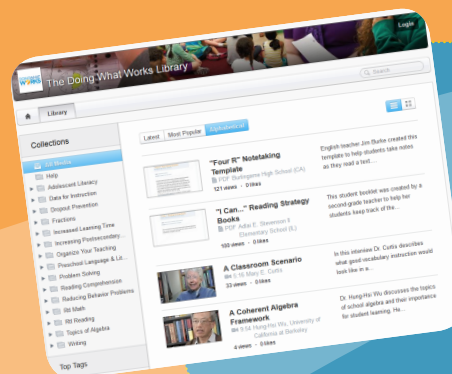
Login

The Doing What Works Library

Search

Library

Collections

All Media

Help

Adolescent Literacy

Data for Instruction

Dropout Prevention

Fractions

Increased Learning Time

Increasing Postsecondary...

Organize Your Teaching

Preschool Language & Lo...

Problem Solving

Reading Comprehension

Reducing Behavior Problems

RtI Math

RtI Reading

Topics of Algebra

Writing

Top Tags

Latest | Most Popular | Alphabetical

"Four R" Notetaking Template

PDF Burlingame High School (CA)

121 views · 0 likes

English teacher Jim Burke created this template to help students take notes as they read a text ...

"I Can..." Reading Strategy Books

PDF Adlai E. Stevenson II Elementary School (IL)

100 views · 0 likes

This student booklet was created by a second-grade teacher to help her students keep track of the...

A Classroom Scenario

5:16 Mary E. Curtis

33 views · 0 likes

In this interview Dr. Curtis describes what good vocabulary instruction would look like in a...

A Coherent Algebra Framework

9:54 Hung-Hsi Wu, University of California at Berkeley

4 views · 0 likes

Dr. Hung-Hsi Wu discusses the topics of school algebra and their importance for student learning. Hu...